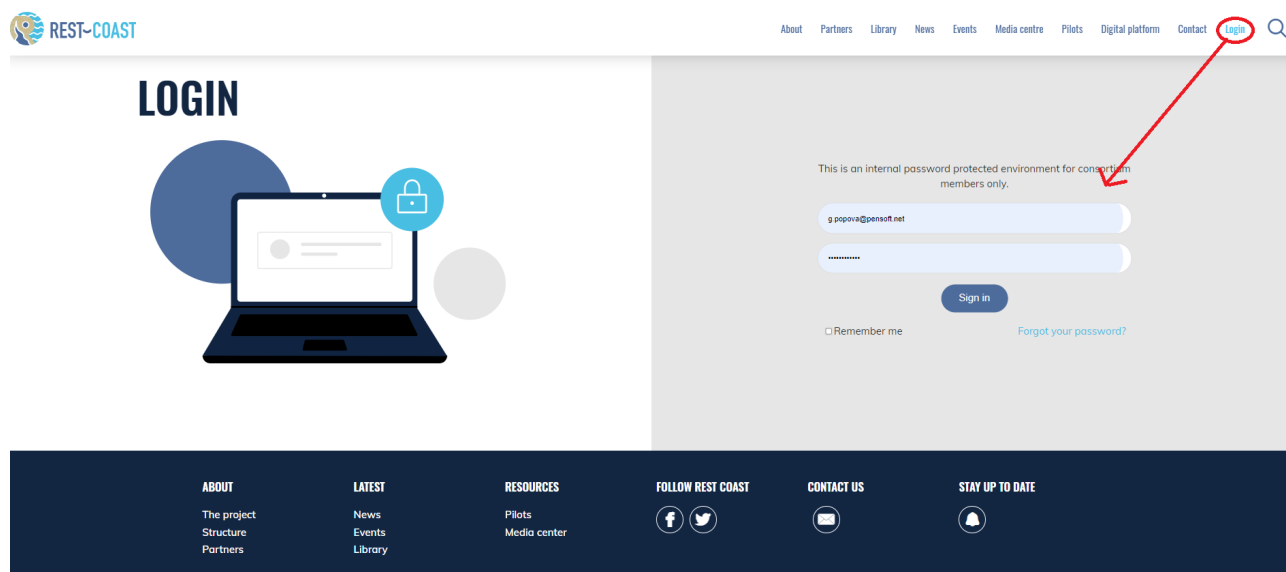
REST-COAST

About Partners Library News Events Media centre Pilots Digital platform Contact Login

LOGIN

This is an internal password protected environment for consortium members only.

g.popova@pensoft.net

••••••••••••

Sign in

Remember me

Forgot your password?

ABOUT
The project
Structure
Partners

LATEST
News
Events
Library

RESOURCES
Pilots
Media center

FOLLOW REST COAST

CONTACT US

STAY UP TO DATE